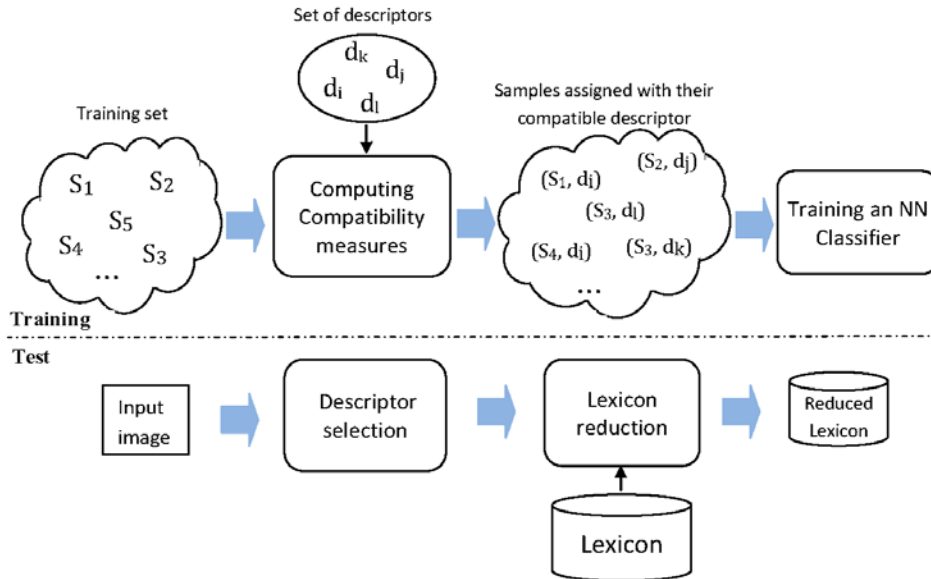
Set of descriptors

$d_k$ $d_j$ $d_i$ $d_l$

Training set

$S_1$ $S_2$ $S_5$ $S_4$ $S_3$ …

Computing Compatibility measures

Samples assigned with their compatible descriptor

$(S_2, d_j)$ $(S_1, d_i)$ $(S_3, d_l)$ $(S_4, d_i)$ $(S_3, d_k)$ …

Training an NN Classifier

Training

Test

Input image

Descriptor selection

Lexicon reduction

Reduced Lexicon

Lexicon